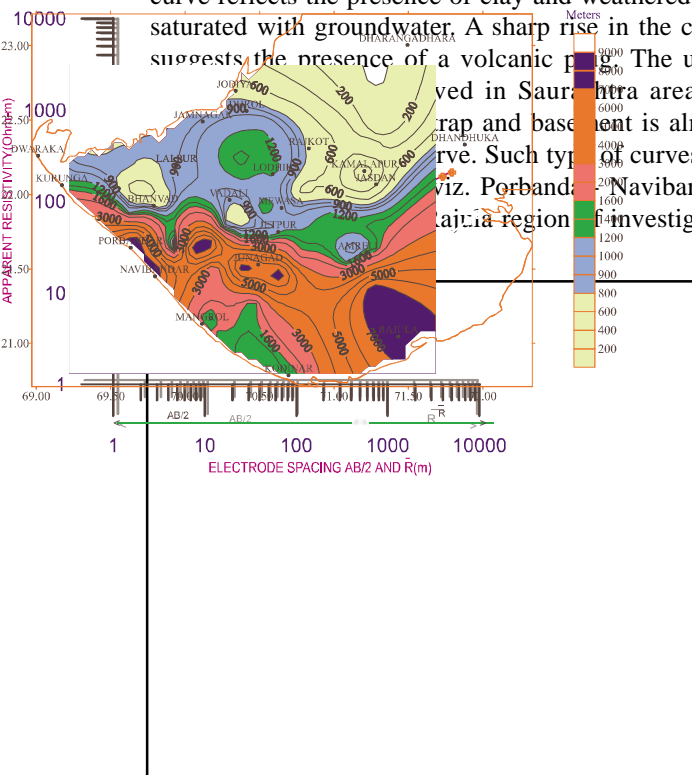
curve reflects the presence of clay and weathered
saturated with groundwater. A sharp rise in the c
suggests the presence of a volcanic plug. The u
ved in Saurashtra area
trap and basement is al
rve. Such type of curves
viz. Porbandar- Navibar
Rajula region of investig

10000
1000
100
10
1

APPARENT RESISTIVITY(Ohm-m)

1 10 100 1000 10000
ELECTRODE SPACING AB/2 AND $\bar{R}$(m)
AB/2
AB/2
R $\bar{R}$

23.00
22.50
22.00
21.50
21.00
69.00
69.50
70.00
70.50
71.00
71.50
72.00

DHARANGADHARA
JODIYA
MORVI
JAMNAGAR
RAJKOT
DHANDHUKA
DWARAKA
LALPUR
LODHIKA
KAMALAPUR
JASDAN
KURUNGA
BHANVAD
VADALI
MEWASA
JETPUR
PORBANDAR
JUNAGAD
AMRELI
NAVIBANDAR
MANGROL
RAJULA
KODINAR

200
600
900
1200
1600
3000
5000

Meters
9000
8000
7000
6000
5000
4000
3000
2000
1600
1400
1200
1000
900
800
600
400
200